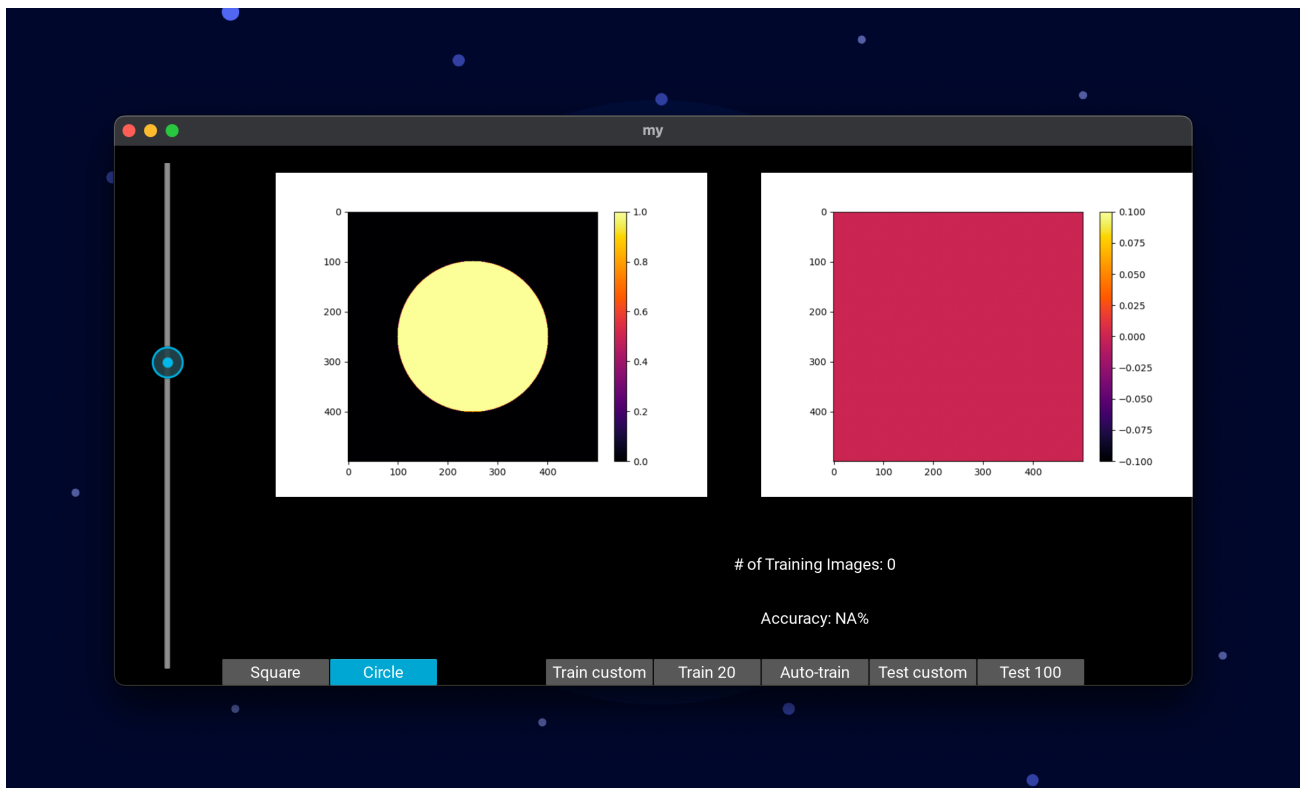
my

0
100
200
300
400
0 100 200 300 400

1.0
0.8
0.6
0.4
0.2
0.0

0
100
200
300
400
0 100 200 300 400

0.100
0.075
0.050
0.025
0.000
−0.025
−0.050
−0.075
−0.100

# of Training Images: 0

Accuracy: NA%

Square Circle Train custom Train 20 Auto-train Test custom Test 100